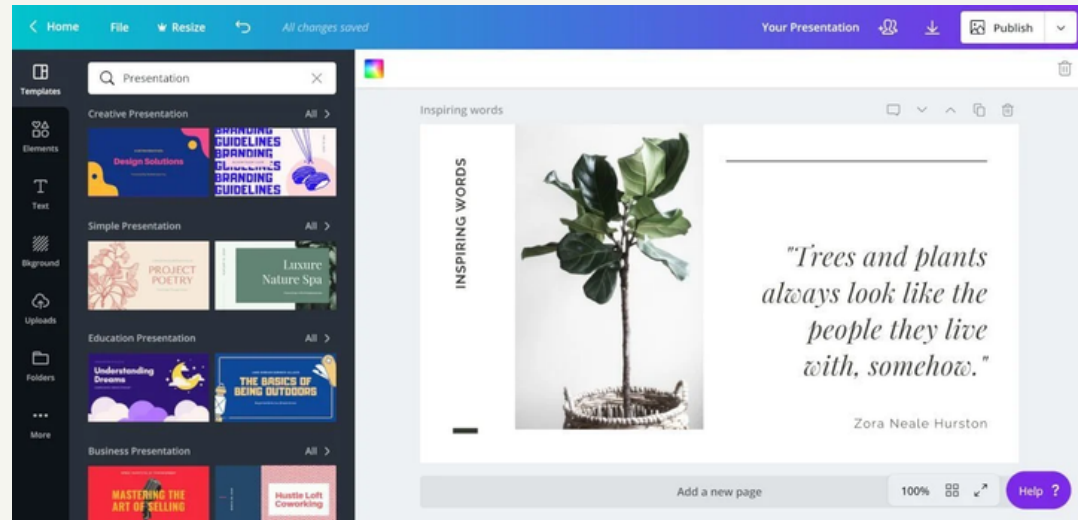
Home File Resize All changes saved Your Presentation Publish

Templates
Elements
Text
Bkground
Uploads
Folders
More

Presentation

Creative Presentation All >
Design Solutions
BRANDING GUIDELINES BRANDING GUIDELINES BRANDING GUIDELINES

Simple Presentation All >
PROJECT POETRY
Luxure Nature Spa

Education Presentation All >
Understanding Dreams
THE BASICS OF BEING OUTDOORS

Business Presentation All >
MASTERING THE ART OF SELLING
Hustle Loft Coworking

Inspiring words

INSPIRING WORDS

"Trees and plants always look like the people they live with, somehow."

Zora Neale Hurston

Add a new page
100%
Help ?